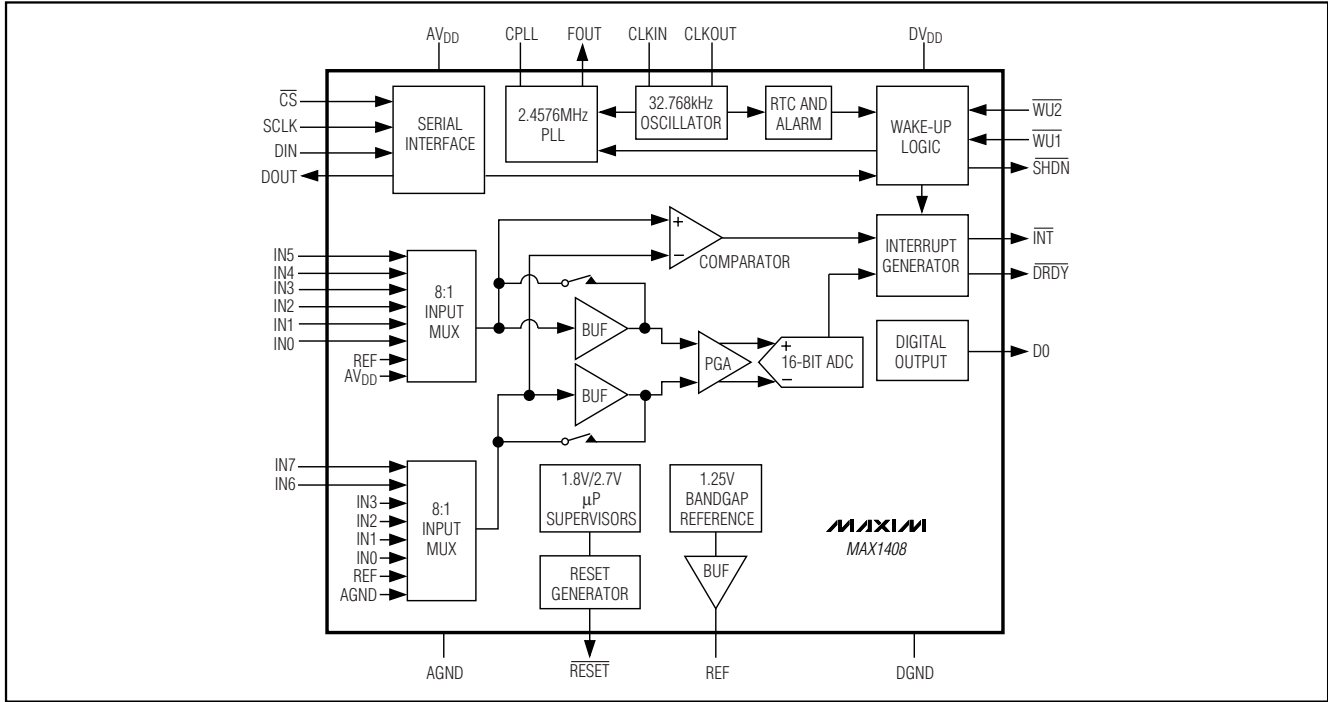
$AV_{DD}$ CPLL FOUT CLKIN CLKOUT $DV_{DD}$

$\overline{CS}$
SCLK
DIN
DOUT

SERIAL INTERFACE

2.4576MHz PLL

32.768kHz OSCILLATOR

RTC AND ALARM

WAKE-UP LOGIC

$\overline{WU2}$
$\overline{WU1}$
$\overline{SHDN}$

+
−
COMPARATOR

INTERRUPT GENERATOR

$\overline{INT}$
$\overline{DRDY}$

IN5
IN4
IN3
IN2
IN1
IN0
REF
$AV_{DD}$

8:1 INPUT MUX

BUF

BUF

PGA

+
16-BIT ADC
−

DIGITAL OUTPUT

D0

IN7
IN6
IN3
IN2
IN1
IN0
REF
AGND

8:1 INPUT MUX

1.8V/2.7V µP SUPERVISORS

RESET GENERATOR

1.25V BANDGAP REFERENCE

BUF

MAXIM
MAX1408

AGND $\overline{RESET}$ REF DGND